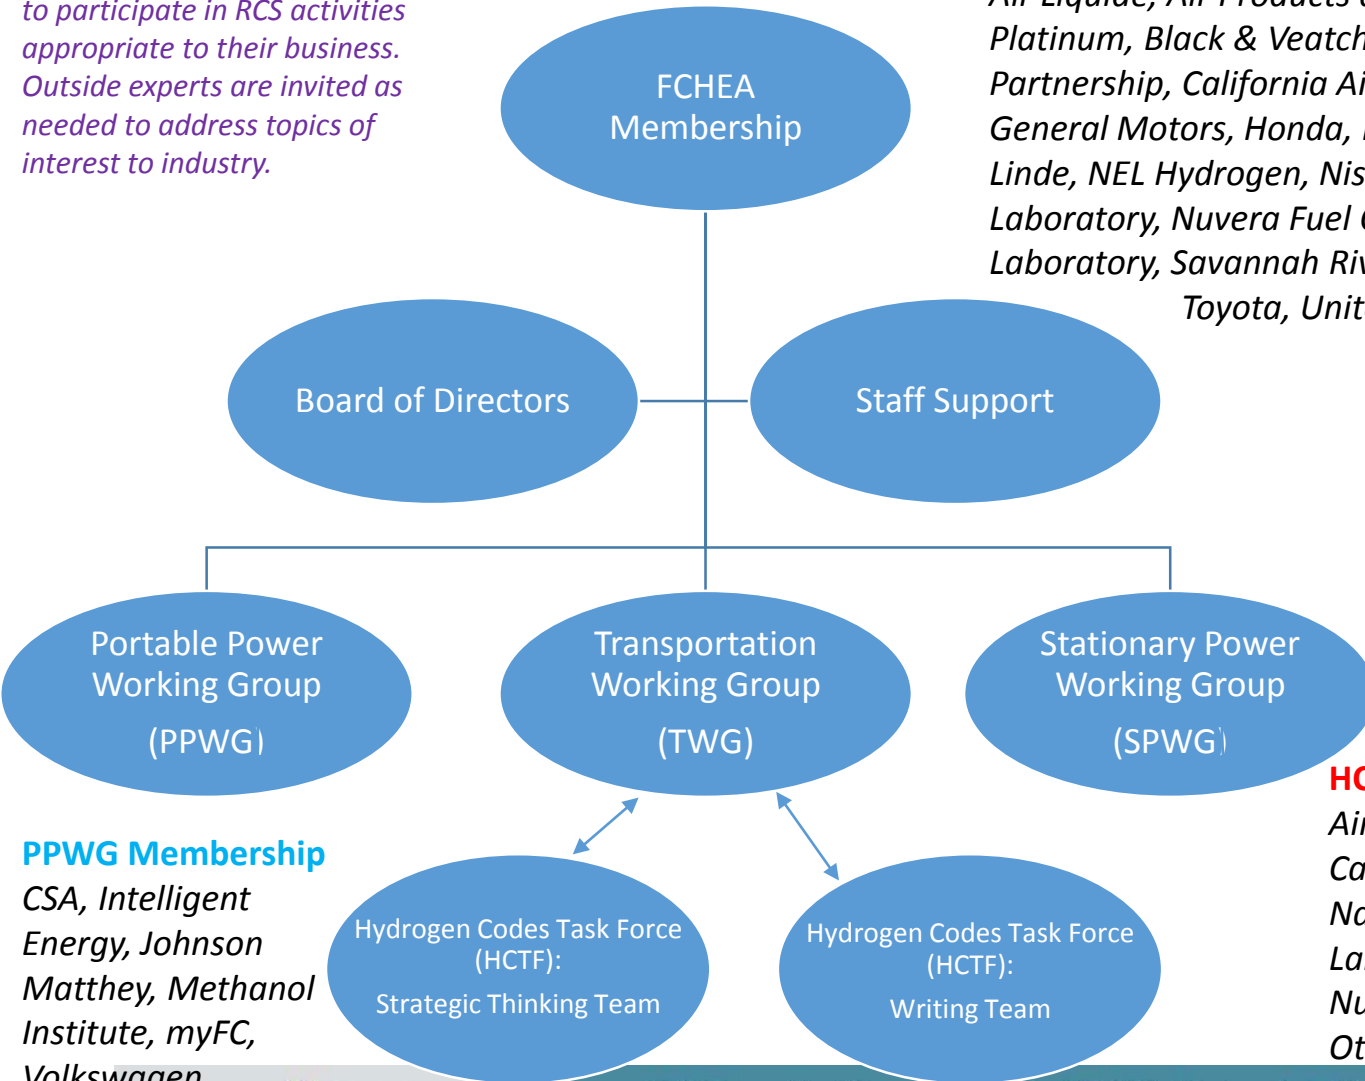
to participate in RCS activities appropriate to their business. Outside experts are invited as needed to address topics of interest to industry.

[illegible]
Platinum, Black & Veatch
Partnership, California Ai
General Motors, Honda,
Linde, NEL Hydrogen, Nis
Laboratory, Nuvera Fuel
Laboratory, Savannah Ri
Toyota, Unit

FCHEA Membership

Board of Directors

Staff Support

Portable Power Working Group (PPWG)

Transportation Working Group (TWG)

Stationary Power Working Group (SPWG)

PPWG Membership
CSA, Intelligent Energy, Johnson Matthey, Methanol Institute, myFC, Volkswagen

Hydrogen Codes Task Force (HCTF): Strategic Thinking Team

Hydrogen Codes Task Force (HCTF): Writing Team

HC
Ai
Ca
Na
La
Nu
Ot